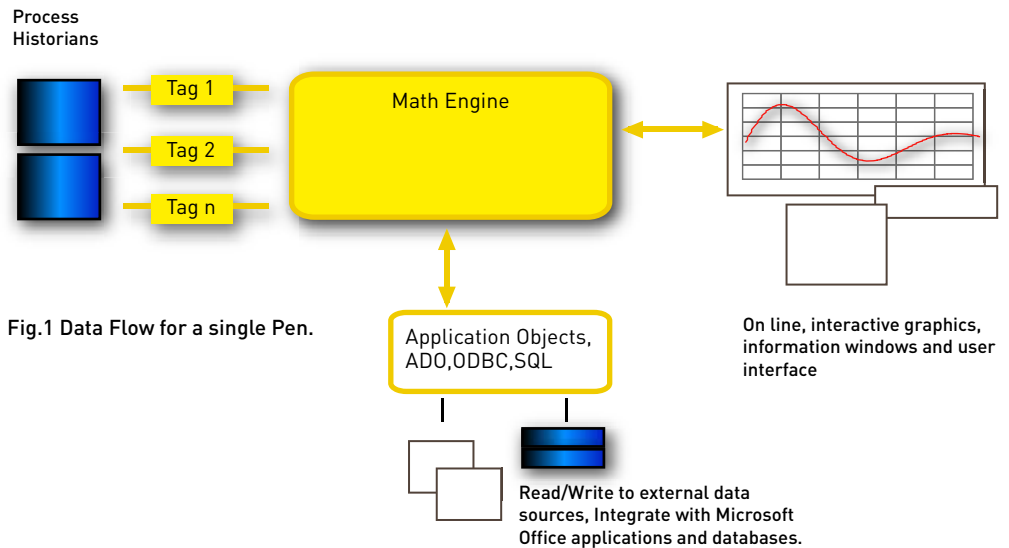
Process Historians

Tag 1

Tag 2

Tag n

Math Engine

Fig.1 Data Flow for a single Pen.

Application Objects, ADO,ODBC,SQL

On line, interactive graphics, information windows and user interface

Read/Write to external data sources, Integrate with Microsoft Office applications and databases.